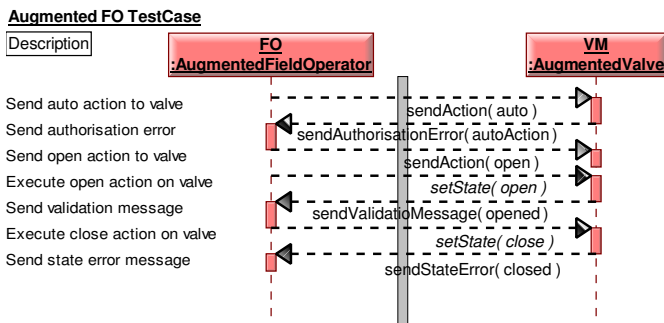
Augmented FO TestCase

Description

FO
:AugmentedFieldOperator

VM
:AugmentedValve

Send auto action to valve
Send authorisation error
Send open action to valve
Execute open action on valve
Send validation message
Execute close action on valve
Send state error message

sendAction( auto )
sendAuthorisationError( autoAction )
sendAction( open )
setState( open )
sendValidatioMessage( opened )
setState( close )
sendStateError( closed )